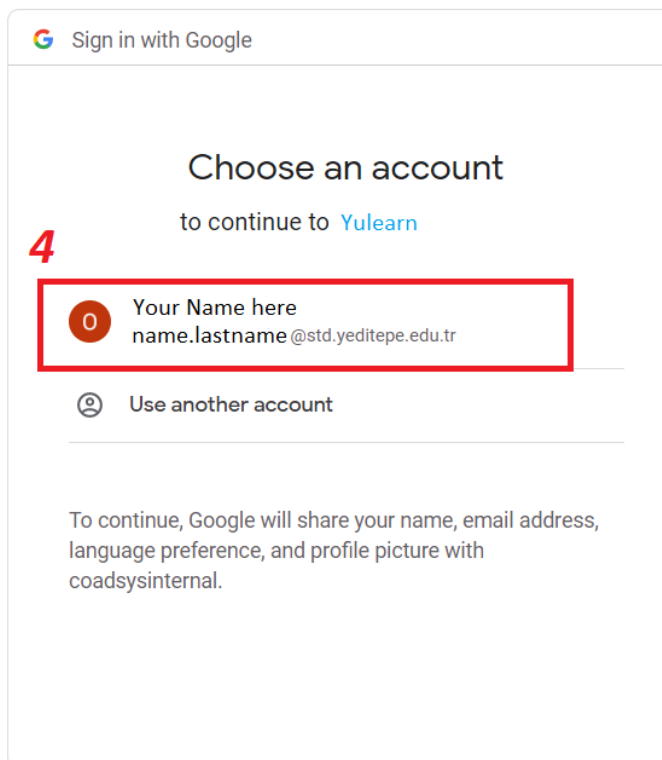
G Sign in with Google

Choose an account

to continue to Yulearn

4

O Your Name here
name.lastname @std.yeditepe.edu.tr

Use another account

To continue, Google will share your name, email address, language preference, and profile picture with coadsysinternal.